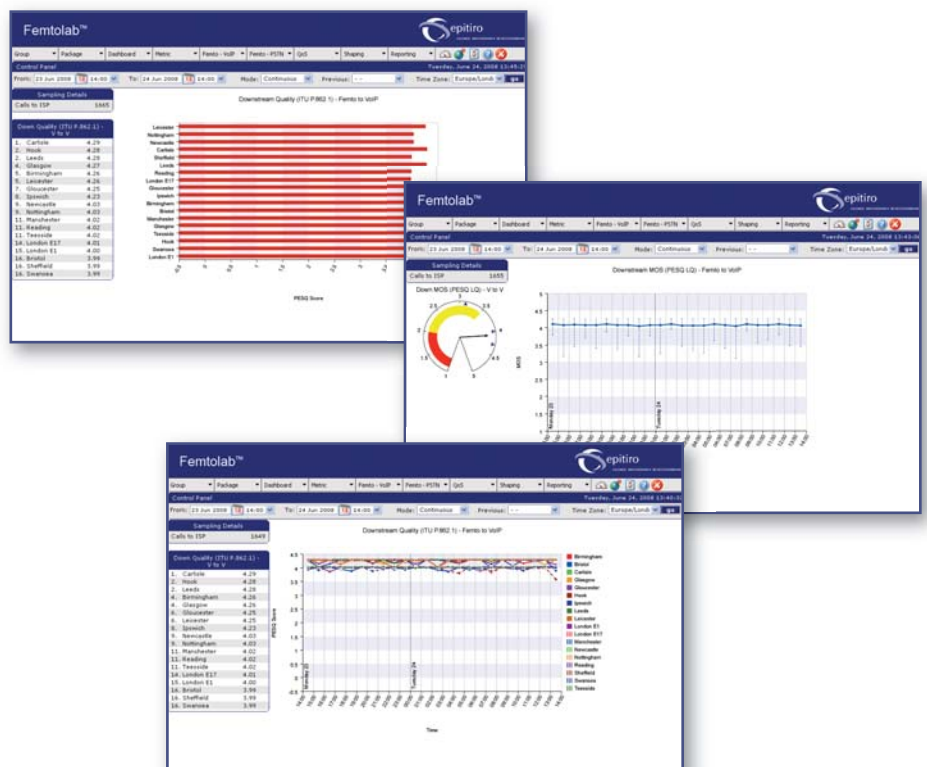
Femtolab™

epitiro

Group | Package | Dashboard | Metric | Femto - VoIP | Femto - PSTN | QoS | Shaping | Reporting

Control Panel

Tuesday, June 24, 2008 13:45:2

From: 23 Jun 2008 14:00 To: 24 Jun 2008 14:00 Mode: Continuous Previous: - - Time Zone: Europe/Londo go

Sampling Details

Calls to ISP 1665

Down Quality (ITU P.862.1) - V to V

| | | |
|---|---|---|
| 1. | Carlisle | 4.29 |
| 2. | Hook | 4.28 |
| 3. | Leeds | 4.28 |
| 4. | Glasgow | 4.27 |
| 5. | Birmingham | 4.26 |
| 6. | Leicester | 4.26 |
| 7. | Gloucester | 4.25 |
| 8. | Ipswich | 4.23 |
| 9. | Newcastle | 4.03 |
| 10. | Nottingham | 4.03 |
| 11. | Manchester | 4.02 |
| 11. | Reading | 4.02 |
| 12. | Teesside | 4.02 |
| 14. | London E17 | 4.01 |
| 15. | London E1 | 4.00 |
| 16. | Bristol | 3.99 |
| 16. | Sheffield | 3.99 |
| 16. | Swansea | 3.99 |

Downstream Quality (ITU P.862.1) - Femto to VoIP

Leicester, Nottingham, Newcastle, Carlisle, Sheffield, Leeds, Reading, London E17, Gloucester, Ipswich, Birmingham, Bristol, Manchester, Glasgow, Teesside, Hook, Swansea, London E1

PESQ Score

Femtolab™

epitiro

Group | Package | Dashboard | Metric | Femto - VoIP | Femto - PSTN | QoS | Shaping | Reporting

Control Panel

Tuesday, June 24, 2008 13:45:0

From: 23 Jun 2008 14:00 To: 24 Jun 2008 14:00 Mode: Continuous Previous: - - Time Zone: Europe/Londo go

Sampling Details

Calls to ISP 1665

Down MOS (PESQ LQ) - V to V

Downstream MOS (PESQ LQ) - Femto to VoIP

5, 4.5, 4, 3.5, 3, 2.5, 2, 1.5, 1

MOS

Monday 23, Tuesday 24

Femtolab™

epitiro

Group | Package | Dashboard | Metric | Femto - VoIP | Femto - PSTN | QoS | Shaping | Reporting

Control Panel

Tuesday, June 24, 2008 13:40:3

From: 23 Jun 2008 14:00 To: 24 Jun 2008 14:00 Mode: Continuous Previous: - - Time Zone: Europe/Londo go

Sampling Details

Calls to ISP 1649

Down Quality (ITU P.862.1) - V to V

| | | |
|---|---|---|
| 1. | Carlisle | 4.29 |
| 1. | Hook | 4.28 |
| 3. | Leeds | 4.28 |
| 4. | Birmingham | 4.26 |
| 4. | Glasgow | 4.26 |
| 6. | Gloucester | 4.25 |
| 7. | Leicester | 4.25 |
| 8. | Ipswich | 4.23 |
| 9. | Newcastle | 4.03 |
| 9. | Nottingham | 4.03 |
| 11. | Manchester | 4.02 |
| 11. | Reading | 4.02 |
| 11. | Teesside | 4.02 |
| 14. | London E17 | 4.01 |
| 15. | London E1 | 4.00 |
| 16. | Bristol | 3.99 |
| 16. | Sheffield | 3.99 |
| 16. | Swansea | 3.99 |

Downstream Quality (ITU P.862.1) - Femto to VoIP

4.5, 4, 3.5, 3, 2.5, 2, 1.5, 1, 0.5, 0

PESQ Score

Monday 23, Tuesday 24

Time

Birmingham, Bristol, Carlisle, Glasgow, Gloucester, Hook, Ipswich, Leeds, Leicester, London E1, London E17, Manchester, Newcastle, Nottingham, Reading, Sheffield, Swansea, Teesside